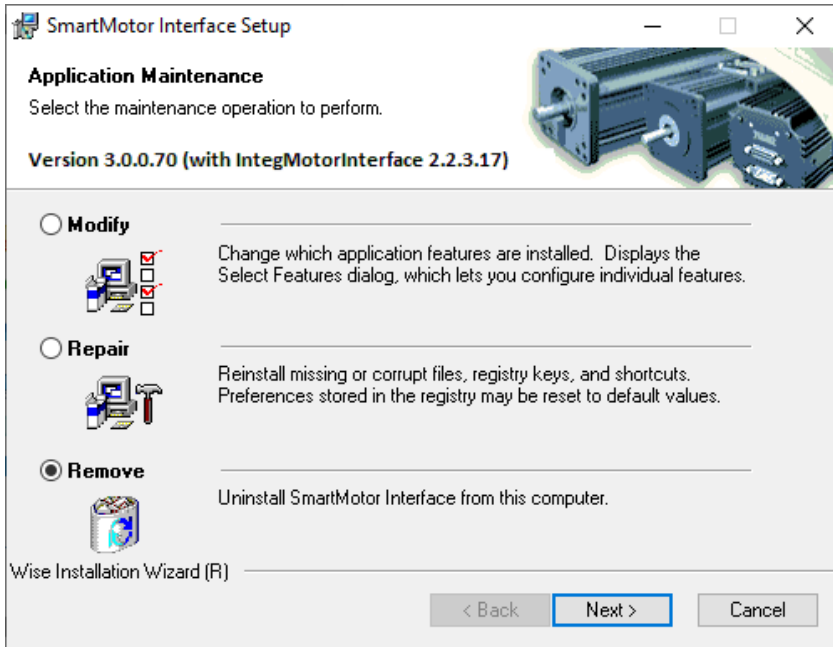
SmartMotor Interface Setup

Application Maintenance

Select the maintenance operation to perform.

Version 3.0.0.70 (with IntegMotorInterface 2.2.3.17)

Modify

Change which application features are installed. Displays the Select Features dialog, which lets you configure individual features.

Repair

Reinstall missing or corrupt files, registry keys, and shortcuts. Preferences stored in the registry may be reset to default values.

Remove

Uninstall SmartMotor Interface from this computer.

Wise Installation Wizard (R)

< Back

Next >

Cancel